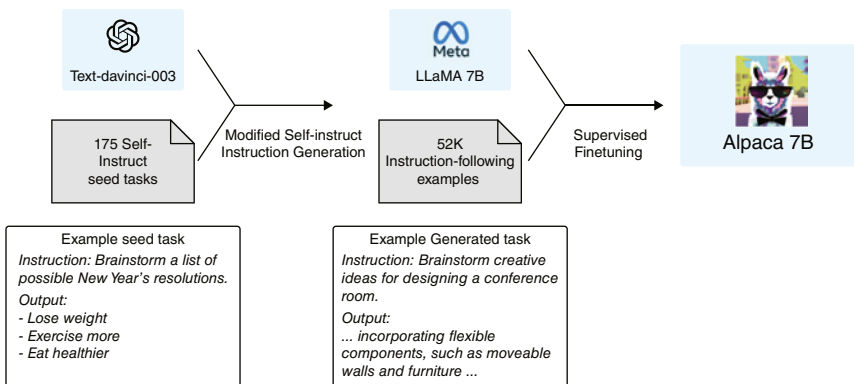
Text-davinci-003

175 Self-Instruct seed tasks

Modified Self-instruct Instruction Generation

Meta

LLaMA 7B

52K Instruction-following examples

Supervised Finetuning

Alpaca 7B

Example seed task

Instruction: Brainstorm a list of possible New Year's resolutions.

Output:
- Lose weight
- Exercise more
- Eat healthier

Example Generated task

Instruction: Brainstorm creative ideas for designing a conference room.

Output:
... incorporating flexible components, such as moveable walls and furniture ...